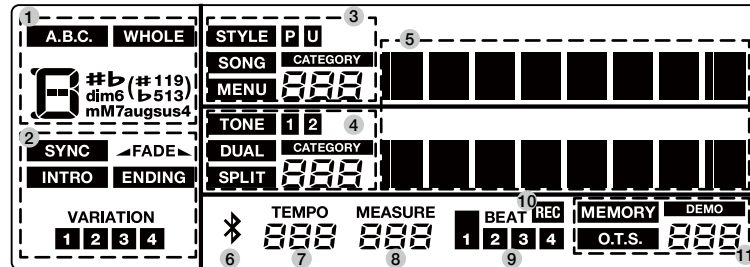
1
A.B.C. WHOLE
#b (#11 9) dim6 (b5 13) mM7augsus4
2
SYNC ◢FADE◣
INTRO ENDING
VARIATION
1 2 3 4
3
STYLE P U
SONG CATEGORY
MENU
5
TONE 1 2 4
DUAL CATEGORY
SPLIT
10 REC
6
TEMPO
7
MEASURE
8
BEAT
1 2 3 4
9
MEMORY DEMO
O.T.S.
11